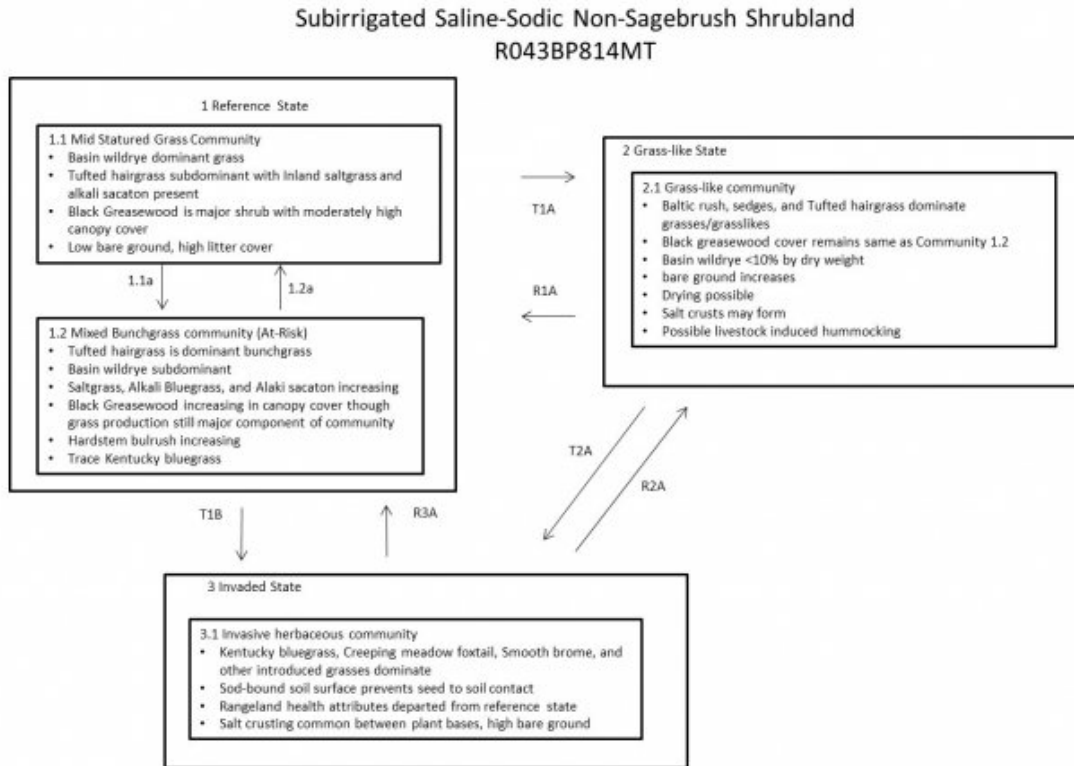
Subirrigated Saline-Sodic Non-Sagebrush Shrubland
R043BP814MT

1 Reference State

1.1 Mid Statured Grass Community
• Basin wildrye dominant grass
• Tufted hairgrass subdominant with Inland saltgrass and alkali sacaton present
• Black Greasewood is major shrub with moderately high canopy cover
• Low bare ground, high litter cover

1.1a

1.2a

1.2 Mixed Bunchgrass community (At-Risk)
• Tufted hairgrass is dominant bunchgrass
• Basin wildrye subdominant
• Saltgrass, Alkali Bluegrass, and Alaki sacaton increasing
• Black Greasewood increasing in canopy cover though grass production still major component of community
• Hardstem bulrush increasing
• Trace Kentucky bluegrass

T1A

R1A

2 Grass-like State

2.1 Grass-like community
• Baltic rush, sedges, and Tufted hairgrass dominate grasses/grasslikes
• Black greasewood cover remains same as Community 1.2
• Basin wildrye <10% by dry weight
• bare ground increases
• Drying possible
• Salt crusts may form
• Possible livestock induced hummocking

T2A

R2A

T1B

R3A

3 Invaded State

3.1 Invasive herbaceous community
• Kentucky bluegrass, Creeping meadow foxtail, Smooth brome, and other introduced grasses dominate
• Sod-bound soil surface prevents seed to soil contact
• Rangeland health attributes departed from reference state
• Salt crusting common between plant bases, high bare ground